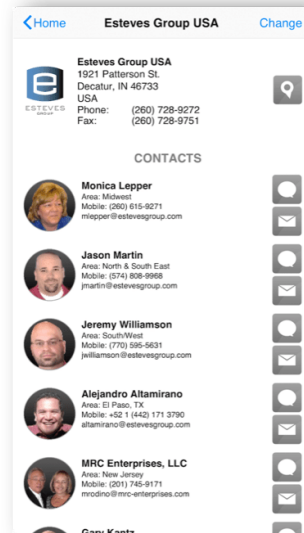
Home Esteves Group USA Change

ESTEVES GROUP

Esteves Group USA
1921 Patterson St.
Decatur, IN 46733
USA
Phone: (260) 728-9272
Fax: (260) 728-9751

CONTACTS

Monica Lepper
Area: Midwest
Mobile: (260) 615-9271
mlepper@estevesgroup.com

Jason Martin
Area: North & South East
Mobile: (574) 808-9968
jmartin@estevesgroup.com

Jeremy Williamson
Area: South/West
Mobile: (270) 595-5631
jwilliamson@estevesgroup.com

Alejandro Altamirano
Area: El Paso, TX
Mobile: +52 1 (442) 171 3790
altamirano@estevesgroup.com

MRC Enterprises, LLC
Area: New Jersey
Mobile: (201) 745-9171
mrodino@mrc-enterprises.com

Gary Kantz